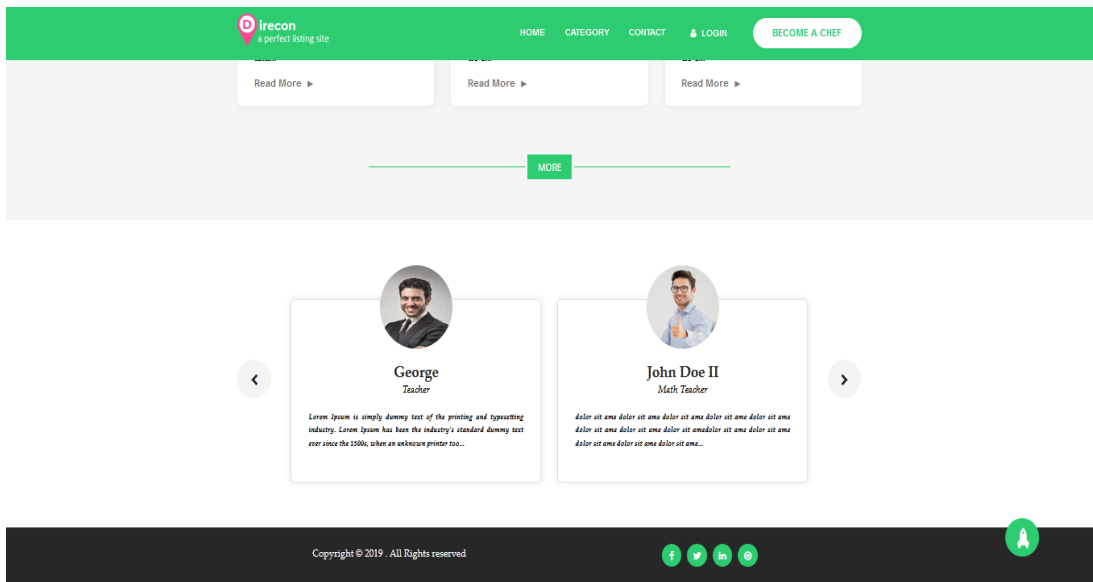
Direcon
a perfect listing site

HOME CATEGORY CONTACT LOGIN BECOME A CHEF

Read More ►

Read More ►

Read More ►

MORE

George
Teacher

Lorem Ipsum is simply dummy text of the printing and typesetting industry. Lorem Ipsum has been the industry's standard dummy text ever since the 1500s, when an unknown printer too...

John Doe II
Math Teacher

dolor sit ame dolor sit ame dolor sit ame dolor sit ame dolor sit ame dolor sit ame dolor sit ame dolor sit amedolor sit ame dolor sit ame dolor sit ame dolor sit ame dolor sit ame...

Copyright © 2019 . All Rights reserved